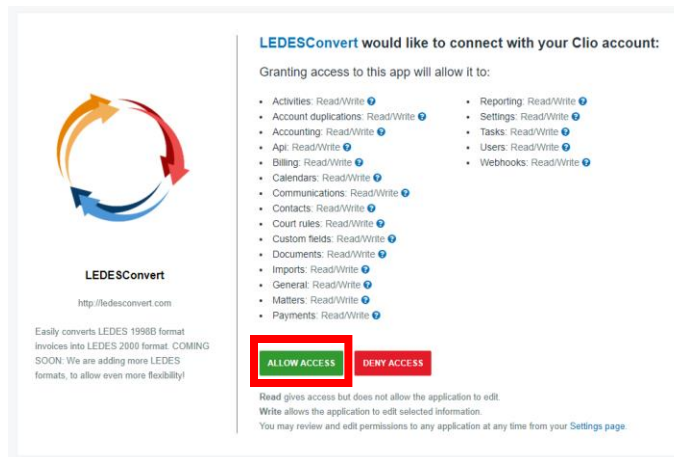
LEDESConvert

http://ledesconvert.com

Easily converts LEDES 1998B format invoices into LEDES 2000 format. COMING SOON: We are adding more LEDES formats, to allow even more flexibility!

LEDESConvert would like to connect with your Clio account:

Granting access to this app will allow it to:

- Activities: Read/Write
- Account duplications: Read/Write
- Accounting: Read/Write
- Api: Read/Write
- Billing: Read/Write
- Calendars: Read/Write
- Communications: Read/Write
- Contacts: Read/Write
- Court rules: Read/Write
- Custom fields: Read/Write
- Documents: Read/Write
- Imports: Read/Write
- General: Read/Write
- Matters: Read/Write
- Payments: Read/Write

- Reporting: Read/Write
- Settings: Read/Write
- Tasks: Read/Write
- Users: Read/Write
- Webhooks: Read/Write

ALLOW ACCESS DENY ACCESS

Read gives access but does not allow the application to edit.
Write allows the application to edit selected information.
You may review and edit permissions to any application at any time from your Settings page.